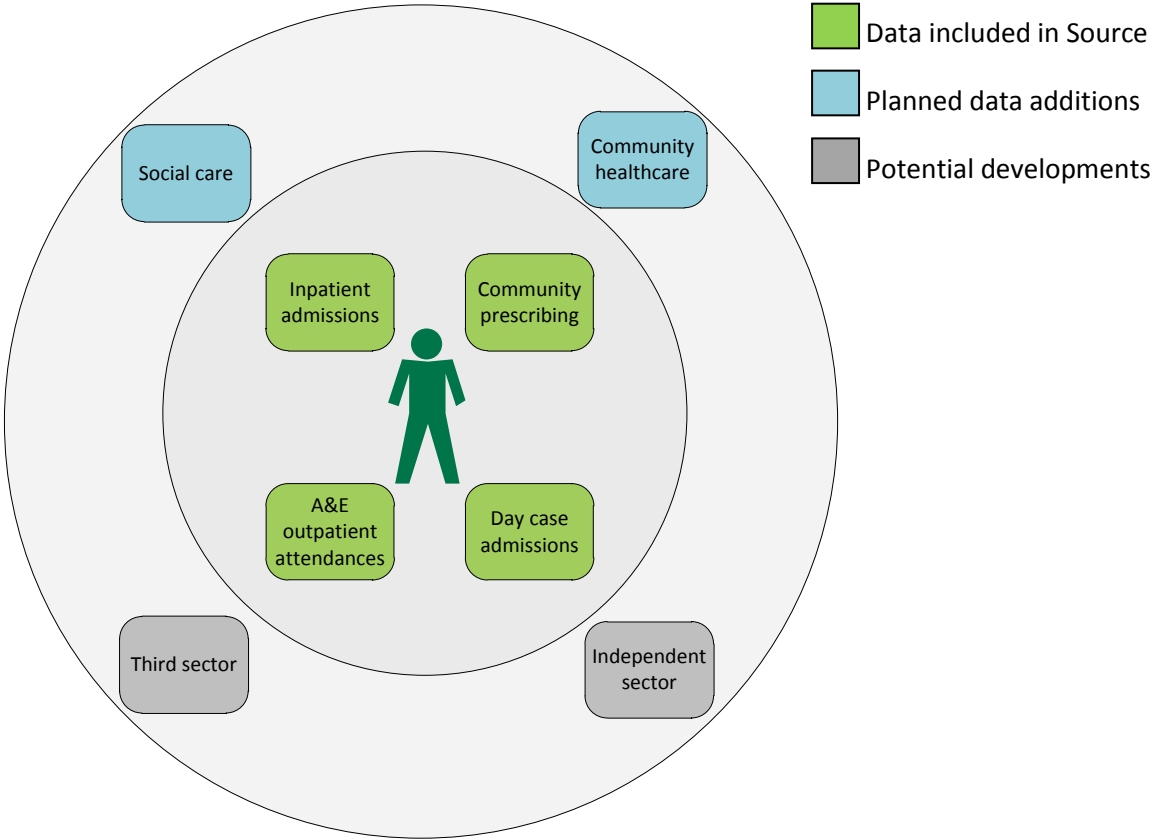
Data included in Source

Planned data additions

Potential developments

Social care

Community healthcare

Inpatient admissions

Community prescribing

A&E outpatient attendances

Day case admissions

Third sector

Independent sector